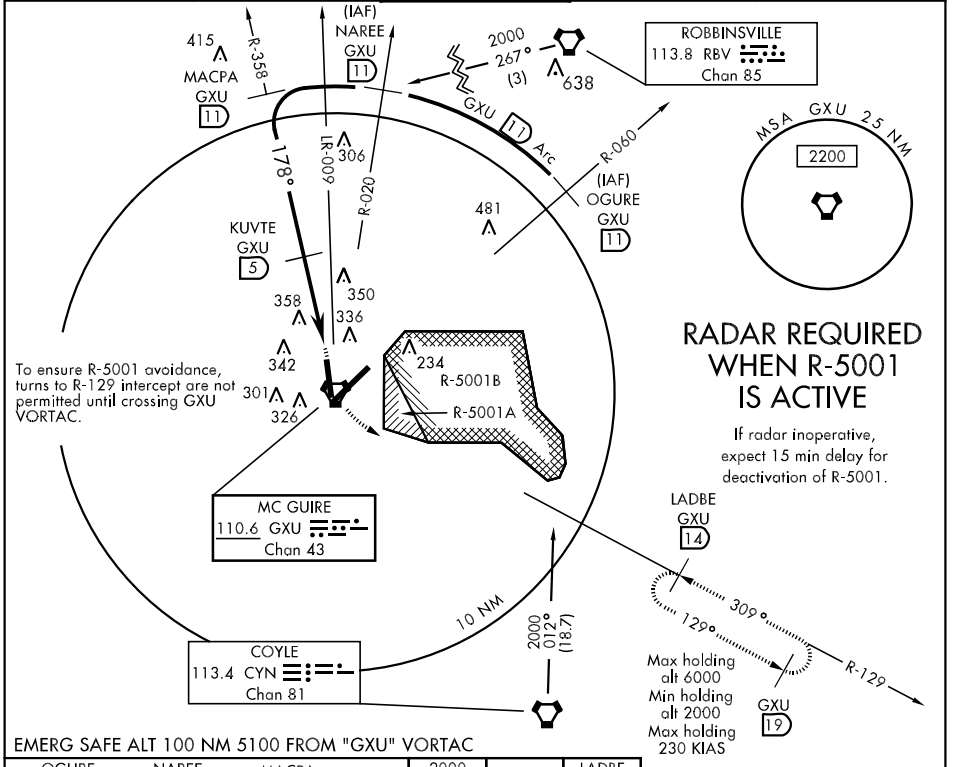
(IAF)
NAREE
GXU
11

415
MACPA
GXU
11
R-358

2000
267°
(3)
638

ROBBINSVILLE
113.8 RBV
Chan 85

GXU 11 Arc

178°
LR-009
306
R-020

R-060
(IAF)
OGURE
GXU
11

MSA GXU 25 NM
2200

481

KUVTE
GXU
5

350
358
336

234
R-5001B
R-5001A

342
301
326

To ensure R-5001 avoidance, turns to R-129 intercept are not permitted until crossing GXU VORTAC.

RADAR REQUIRED WHEN R-5001 IS ACTIVE

If radar inoperative, expect 15 min delay for deactivation of R-5001.

MC GUIRE
110.6 GXU
Chan 43

LADBE
GXU
14

309°
129°

10 NM

2000
012°
(18.7)

COYLE
113.4 CYN
Chan 81

Max holding alt 6000
Min holding alt 2000
Max holding 230 KIAS

GXU
19

R-129

EMERG SAFE ALT 100 NM 5100 FROM "GXU" VORTAC

OGURE NAREE MACPA 2000 LADBE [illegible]